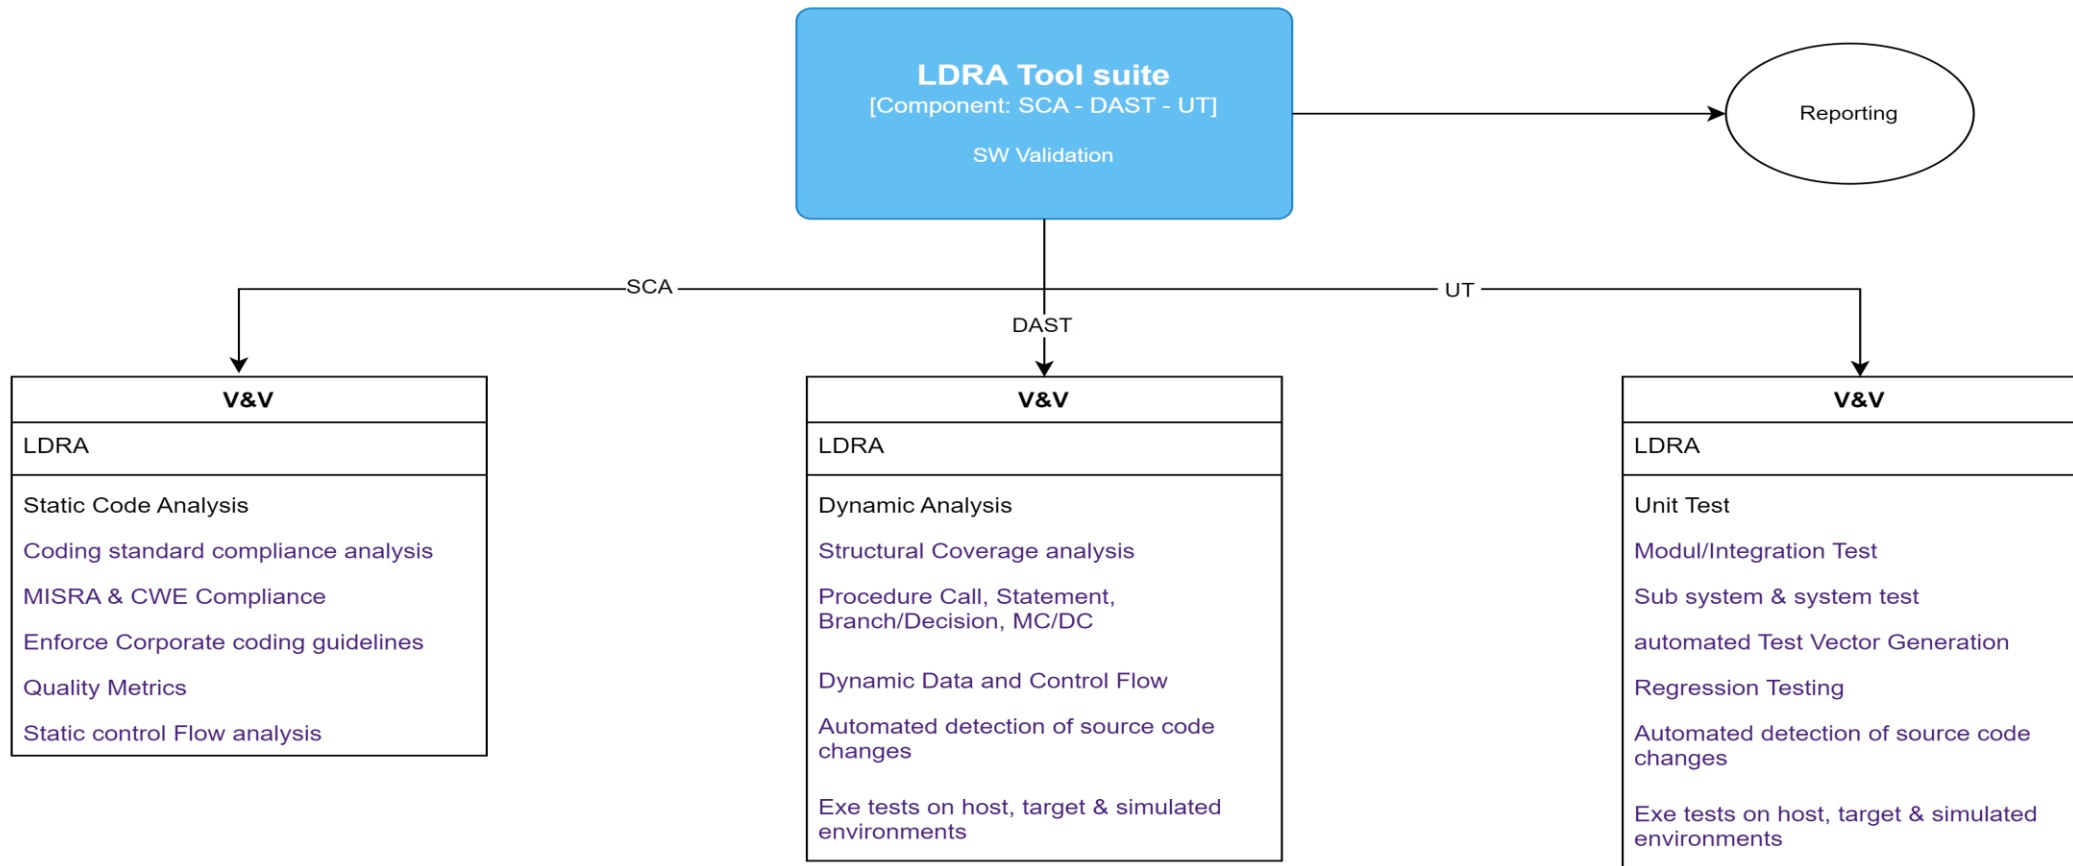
LDRA Tool suite
[Component: SCA - DAST - UT]

SW Validation

Reporting

SCA

DAST

UT

V&V

LDRA

Static Code Analysis

Coding standard compliance analysis

MISRA & CWE Compliance

Enforce Corporate coding guidelines

Quality Metrics

Static control Flow analysis

V&V

LDRA

Dynamic Analysis

Structural Coverage analysis

Procedure Call, Statement, Branch/Decision, MC/DC

Dynamic Data and Control Flow

Automated detection of source code changes

Exe tests on host, target & simulated environments

V&V

LDRA

Unit Test

Modul/Integration Test

Sub system & system test

automated Test Vector Generation

Regression Testing

Automated detection of source code changes

Exe tests on host, target & simulated environments